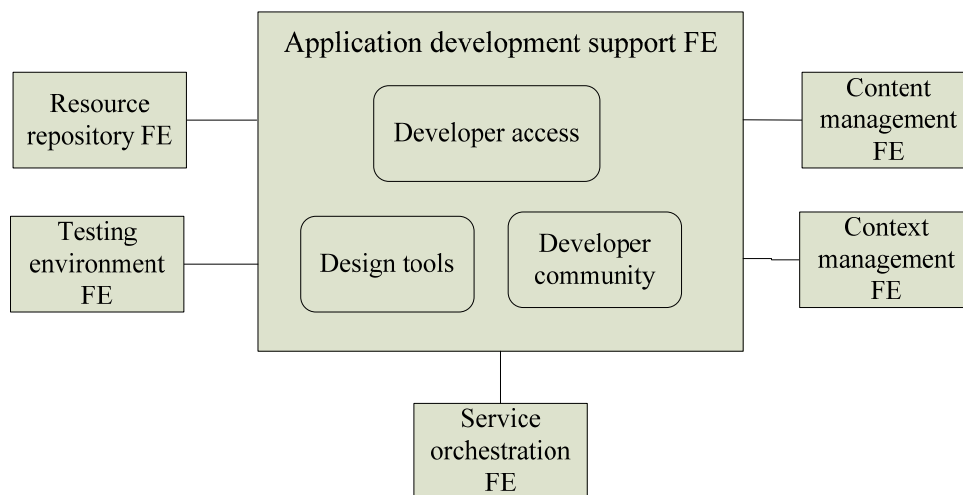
Application development support FE

Developer access

Design tools

Developer community

Resource repository FE

Testing environment FE

Content management FE

Context management FE

Service orchestration FE